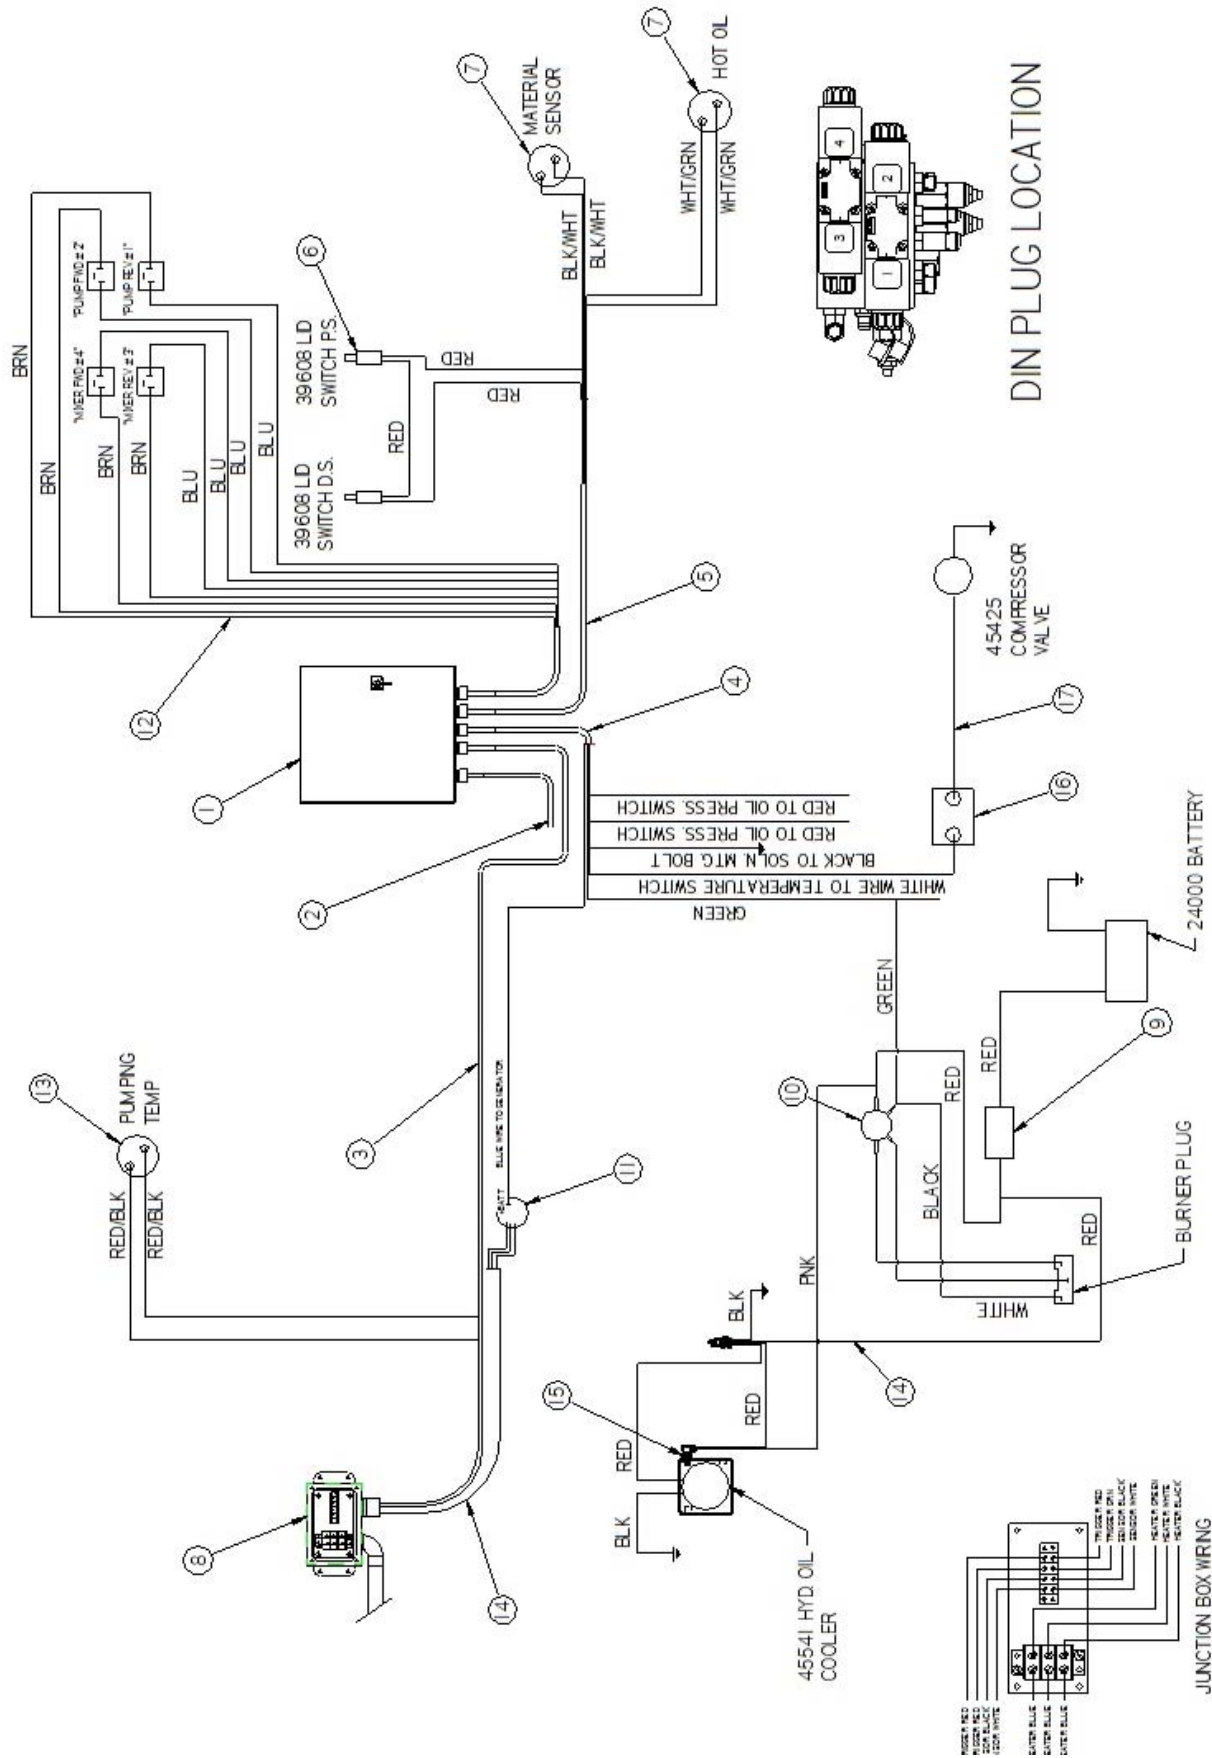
DIN PLUG LOCATION

1
2
3
4

7
HOT OIL
WHT/GRN
WHT/GRN

7
MATERIAL SENSOR
BLK/WHT
BLK/WHT

6
39608 LD SWITCH P.S.
RED
RED
RED
39608 LD SWITCH D.S.

"PUMP FWD #2"
"PUMP REV #1"
"MIXER FWD #4"
"MIXER REV #3"

BRN
BRN
BRN
BRN
BLU
BLU
BLU
BLU

12
5
4
1
2
3

RED TO OIL PRESS. SWITCH
RED TO OIL PRESS. SWITCH
BLACK TO SOL N MTG. BOLT
WHITE WIRE TO TEMPERATURE SWITCH
GREEN

45425 COMPRESSOR VALVE
17
16

24000 BATTERY
9
RED
GREEN
10
RED
BLACK
RED
WHITE
BURNER PLUG

13
PUMPING TEMP
RED/BLK
RED/BLK

BLUE WIRE TO GENERATOR
BATT
11

PNK
BLK
RED
14
15
RED
BLK
45541 HYD OIL COOLER

8
14

TRIGGER RED
TRIGGER GRN
SENSOR BLACK
SENSOR WHITE
HEATER GREEN
HEATER WHITE
HEATER BLACK
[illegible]
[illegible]
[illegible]
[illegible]
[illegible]
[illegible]
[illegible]

JUNCTION BOX WIRING